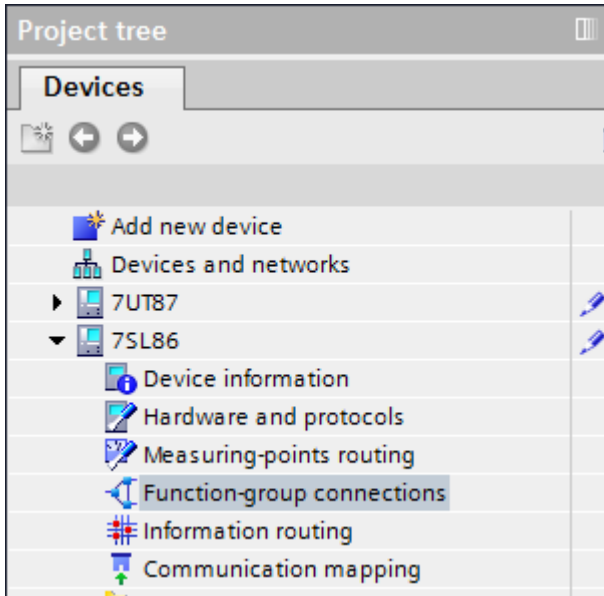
Project tree

Devices

Add new device
Devices and networks
7UT87
7SL86
Device information
Hardware and protocols
Measuring-points routing
Function-group connections
Information routing
Communication mapping